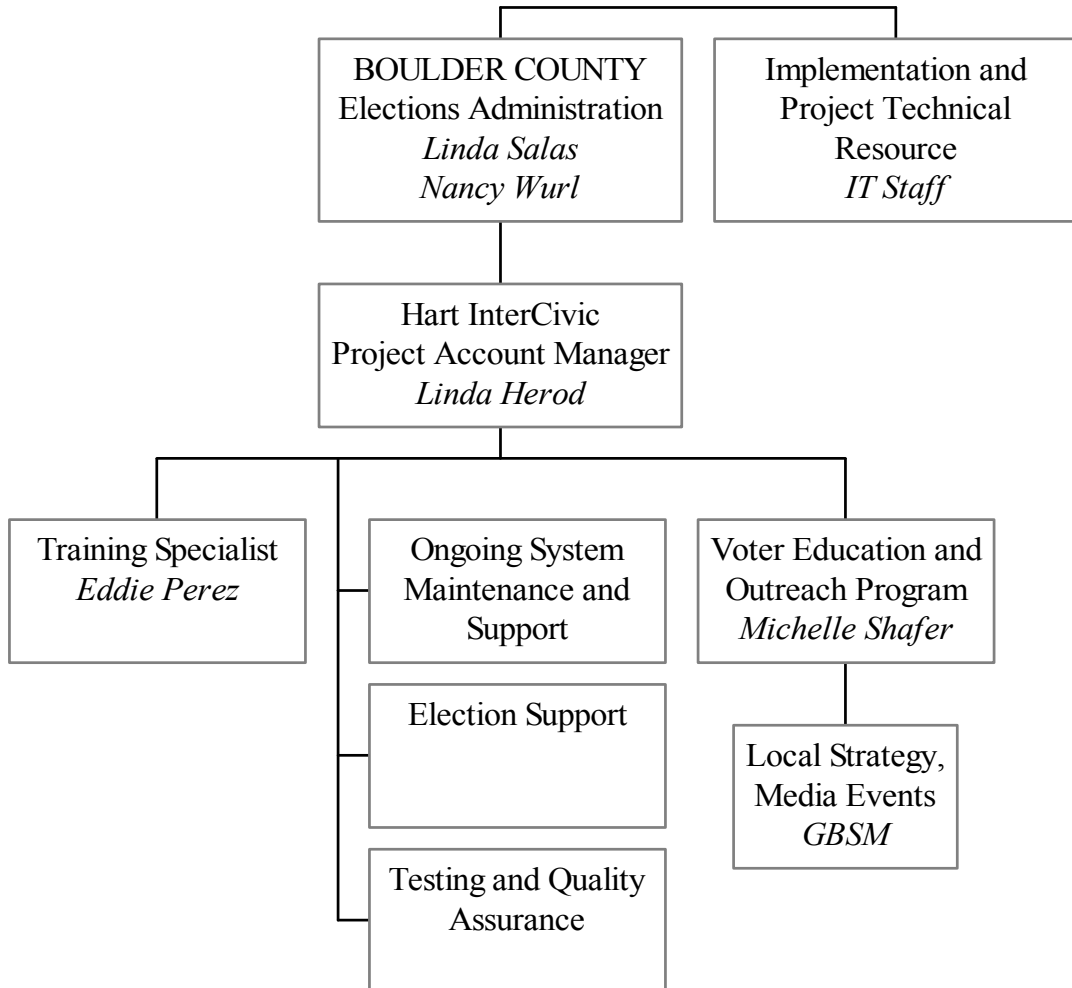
BOULDER COUNTY
Elections Administration
*Linda Salas*
*Nancy Wurl*

Implementation and Project Technical Resource
*IT Staff*

Hart InterCivic
Project Account Manager
*Linda Herod*

Training Specialist
*Eddie Perez*

Ongoing System Maintenance and Support

Election Support

Testing and Quality Assurance

Voter Education and Outreach Program
*Michelle Shafer*

Local Strategy, Media Events
*GBSM*